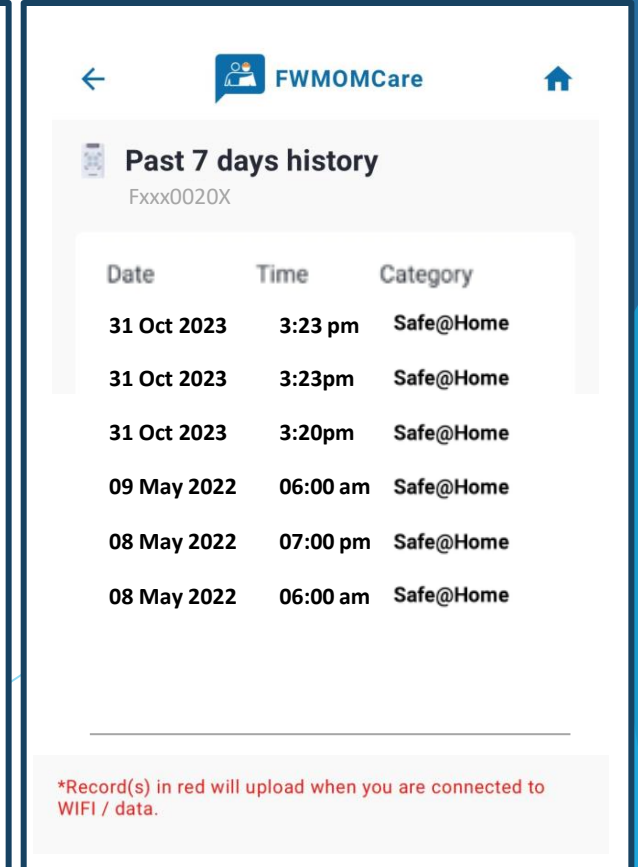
FWMOMCare

Past 7 days history

Fxxx0020X

| Date | Time | Category |
|---|---|---|
| 31 Oct 2023 | 3:23 pm | Safe@Home |
| 31 Oct 2023 | 3:23pm | Safe@Home |
| 31 Oct 2023 | 3:20pm | Safe@Home |
| 09 May 2022 | 06:00 am | Safe@Home |
| 08 May 2022 | 07:00 pm | Safe@Home |
| 08 May 2022 | 06:00 am | Safe@Home |

*Record(s) in red will upload when you are connected to WIFI / data.